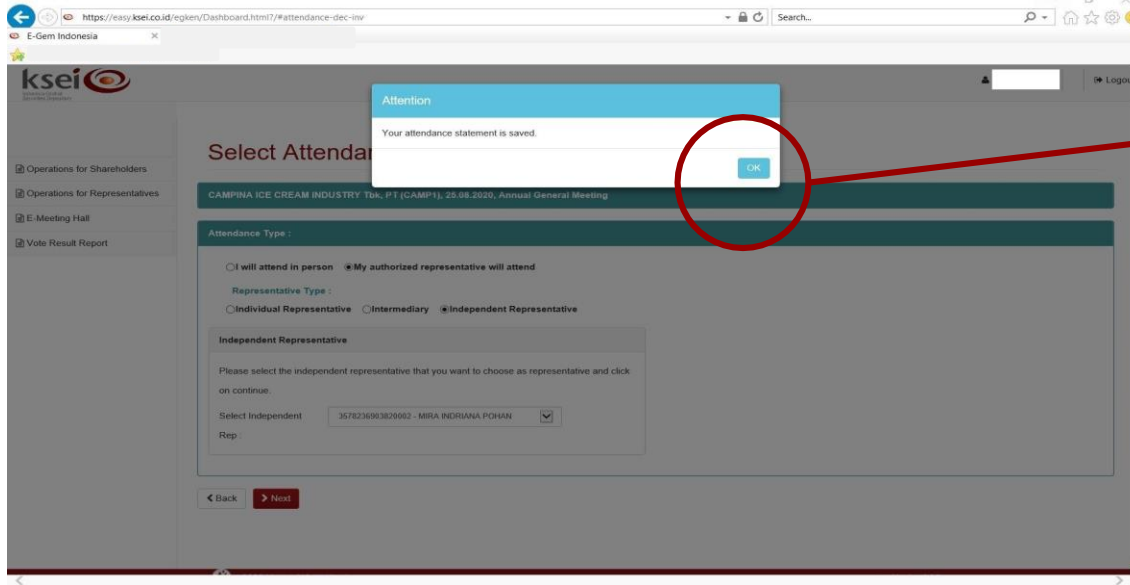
https://easy.ksei.co.id/egken/Dashboard.html?/#attendance-dec-inv

Search...

E-Gem Indonesia

ksei

Logout

Operations for Shareholders

Operations for Representatives

E-Meeting Hall

Vote Result Report

Select Attendan

Attention

Your attendance statement is saved.

OK

CAMPINA ICE CREAM INDUSTRY Tbk, PT (CAMP1), 25.08.2020, Annual General Meeting

Attendance Type :

I will attend in person My authorized representative will attend

Representative Type :

Individual Representative Intermediary Independent Representative

Independent Representative

Please select the independent representative that you want to choose as representative and click on continue.

Select Independent Rep :

3578236903820002 - MIRA INDRIANA POHAN

Back

Next